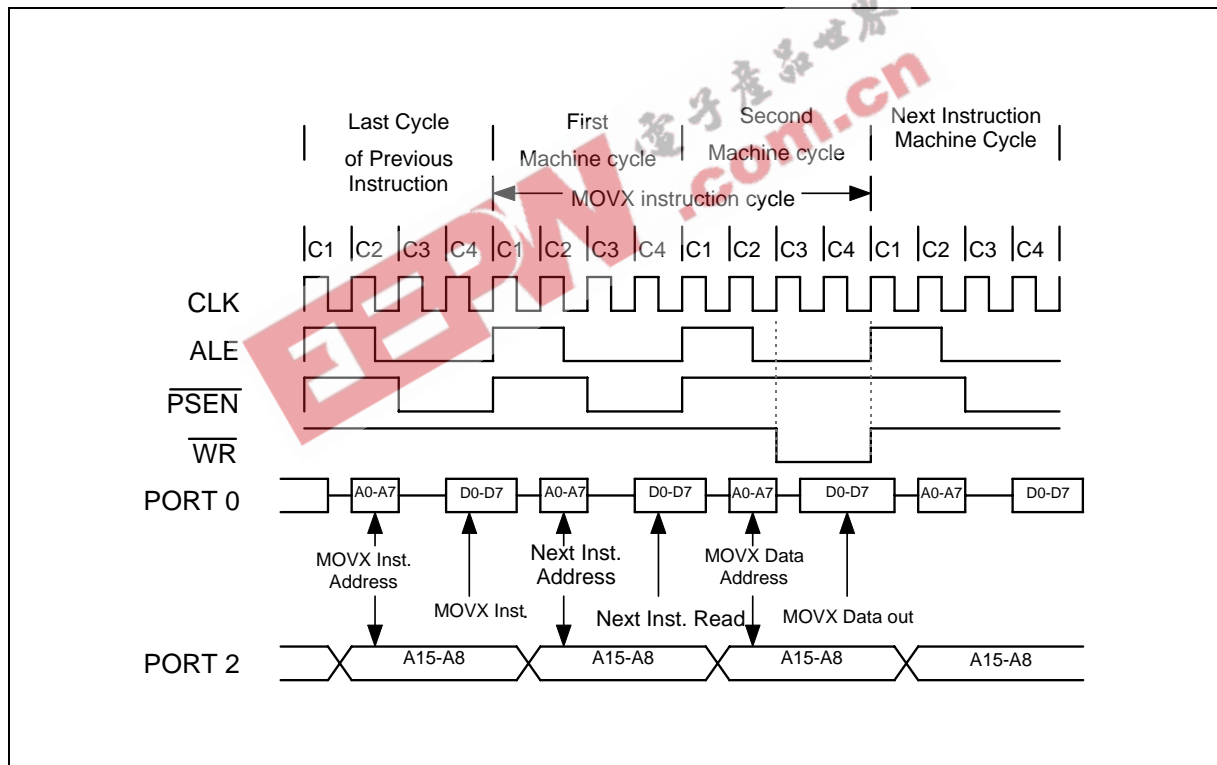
Last Cycle of Previous Instruction

First Machine cycle

Second Machine cycle

Next Instruction Machine Cycle

MOVX instruction cycle

C1 C2 C3 C4 C1 C2 C3 C4 C1 C2 C3 C4 C1 C2 C3 C4

CLK

ALE

$\overline{PSEN}$

$\overline{WR}$

PORT 0

A0-A7 D0-D7 A0-A7 D0-D7 A0-A7 D0-D7 A0-A7 D0-D7

MOVX Inst. Address

MOVX Inst.

Next Inst. Address

Next Inst. Read

MOVX Data Address

MOVX Data out

PORT 2

A15-A8 A15-A8 A15-A8 A15-A8

电子产品世界

EEPW.com.cn